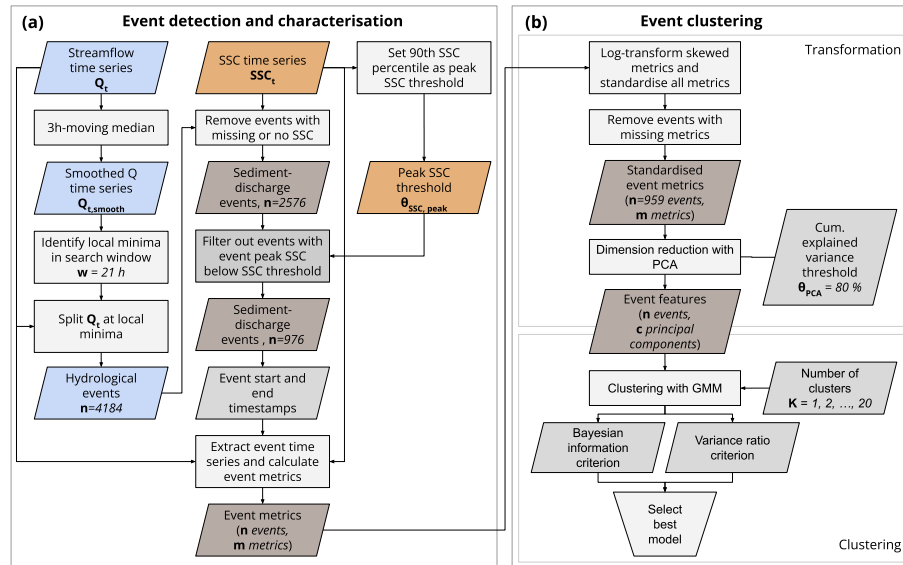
(a) Event detection and characterisation

Streamflow time series $\mathbf{Q_t}$

3h-moving median

Smoothed Q time series $\mathbf{Q_{t,smooth}}$

Identify local minima in search window **w** = *21 h*

Split $\mathbf{Q_t}$ at local minima

Hydrological events **n**=*4184*

SSC time series $\mathbf{SSC_t}$

Remove events with missing or no SSC

Sediment-discharge events, **n**=*2576*

Filter out events with event peak SSC below SSC threshold

Sediment-discharge events , **n**=*976*

Event start and end timestamps

Extract event time series and calculate event metrics

Event metrics (**n** *events*, **m** *metrics*)

Set 90th SSC percentile as peak SSC threshold

Peak SSC threshold $\mathbf{\theta_{SSC,\ peak}}$

(b) Event clustering

Transformation

Log-transform skewed metrics and standardise all metrics

Remove events with missing metrics

Standardised event metrics (**n**=*959 events*, **m** *metrics*)

Dimension reduction with PCA

Cum. explained variance threshold $\mathbf{\theta_{PCA}}$ = *80 %*

Event features (**n** *events*, **c** *principal components*)

Clustering with GMM

Number of clusters **K** = *1, 2, …, 20*

Bayesian information criterion

Variance ratio criterion

Select best model

Clustering